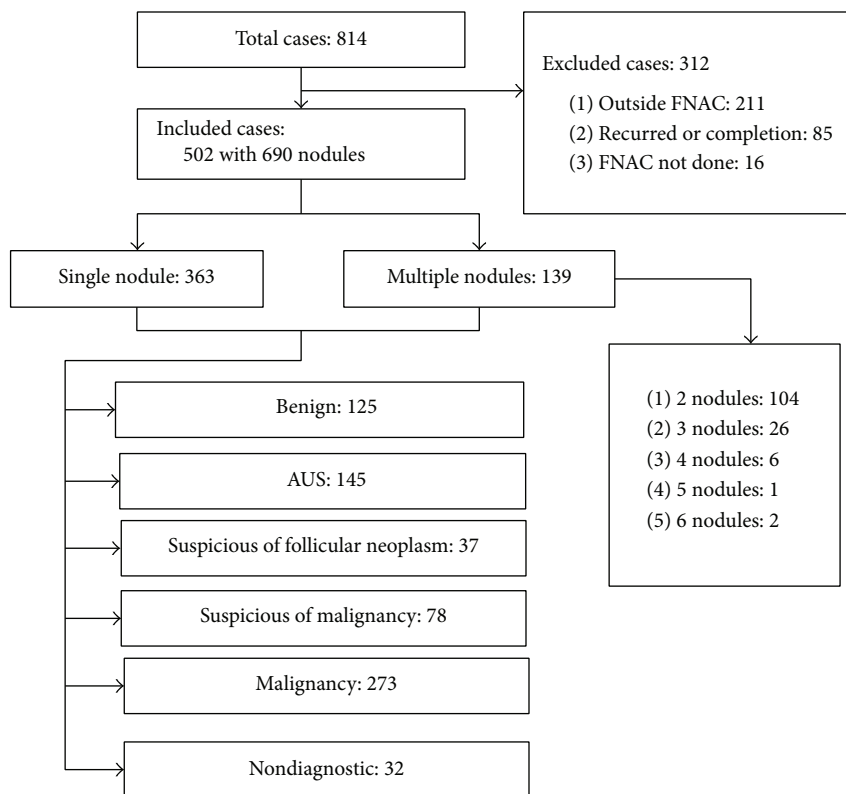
Total cases: 814

Excluded cases: 312
(1) Outside FNAC: 211
(2) Recurred or completion: 85
(3) FNAC not done: 16

Included cases:
502 with 690 nodules

Single nodule: 363

Multiple nodules: 139

(1) 2 nodules: 104
(2) 3 nodules: 26
(3) 4 nodules: 6
(4) 5 nodules: 1
(5) 6 nodules: 2

Benign: 125

AUS: 145

Suspicious of follicular neoplasm: 37

Suspicious of malignancy: 78

Malignancy: 273

Nondiagnostic: 32